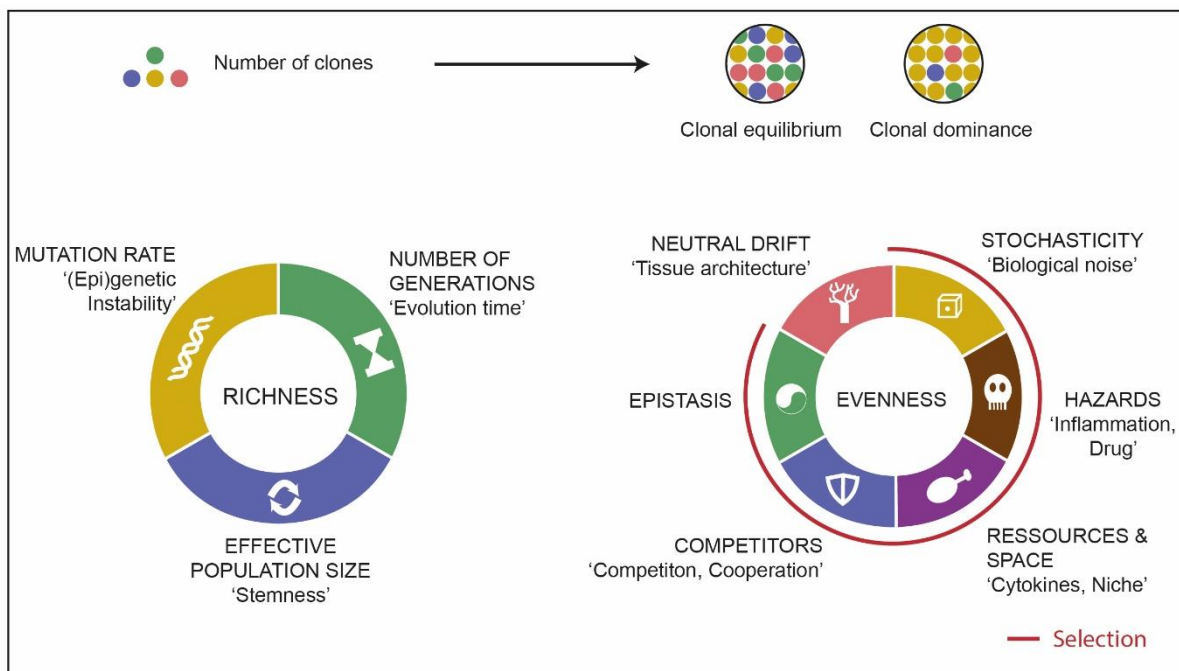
Number of clones

Clonal equilibrium Clonal dominance

MUTATION RATE '(Epi)genetic Instability'

NUMBER OF GENERATIONS 'Evolution time'

RICHNESS

EFFECTIVE POPULATION SIZE 'Stemness'

NEUTRAL DRIFT 'Tissue architecture'

STOCHASTICITY 'Biological noise'

EPISTASIS

EVENNESS

HAZARDS 'Inflammation, Drug'

COMPETITORS 'Competiton, Cooperation'

RESSOURCES & SPACE 'Cytokines, Niche'

Selection